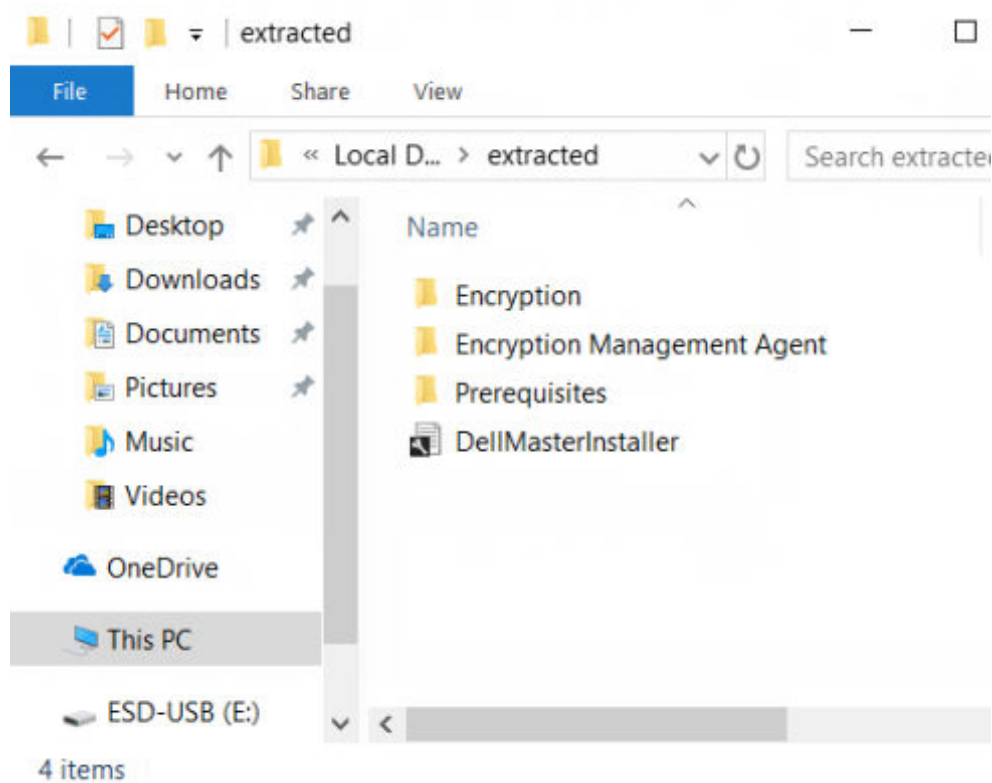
extracted

File Home Share View

« Local D... > extracted

Search extracte

Desktop
Downloads
Documents
Pictures
Music
Videos
OneDrive
This PC
ESD-USB (E:)

Name

Encryption
Encryption Management Agent
Prerequisites
DellMasterInstaller

4 items